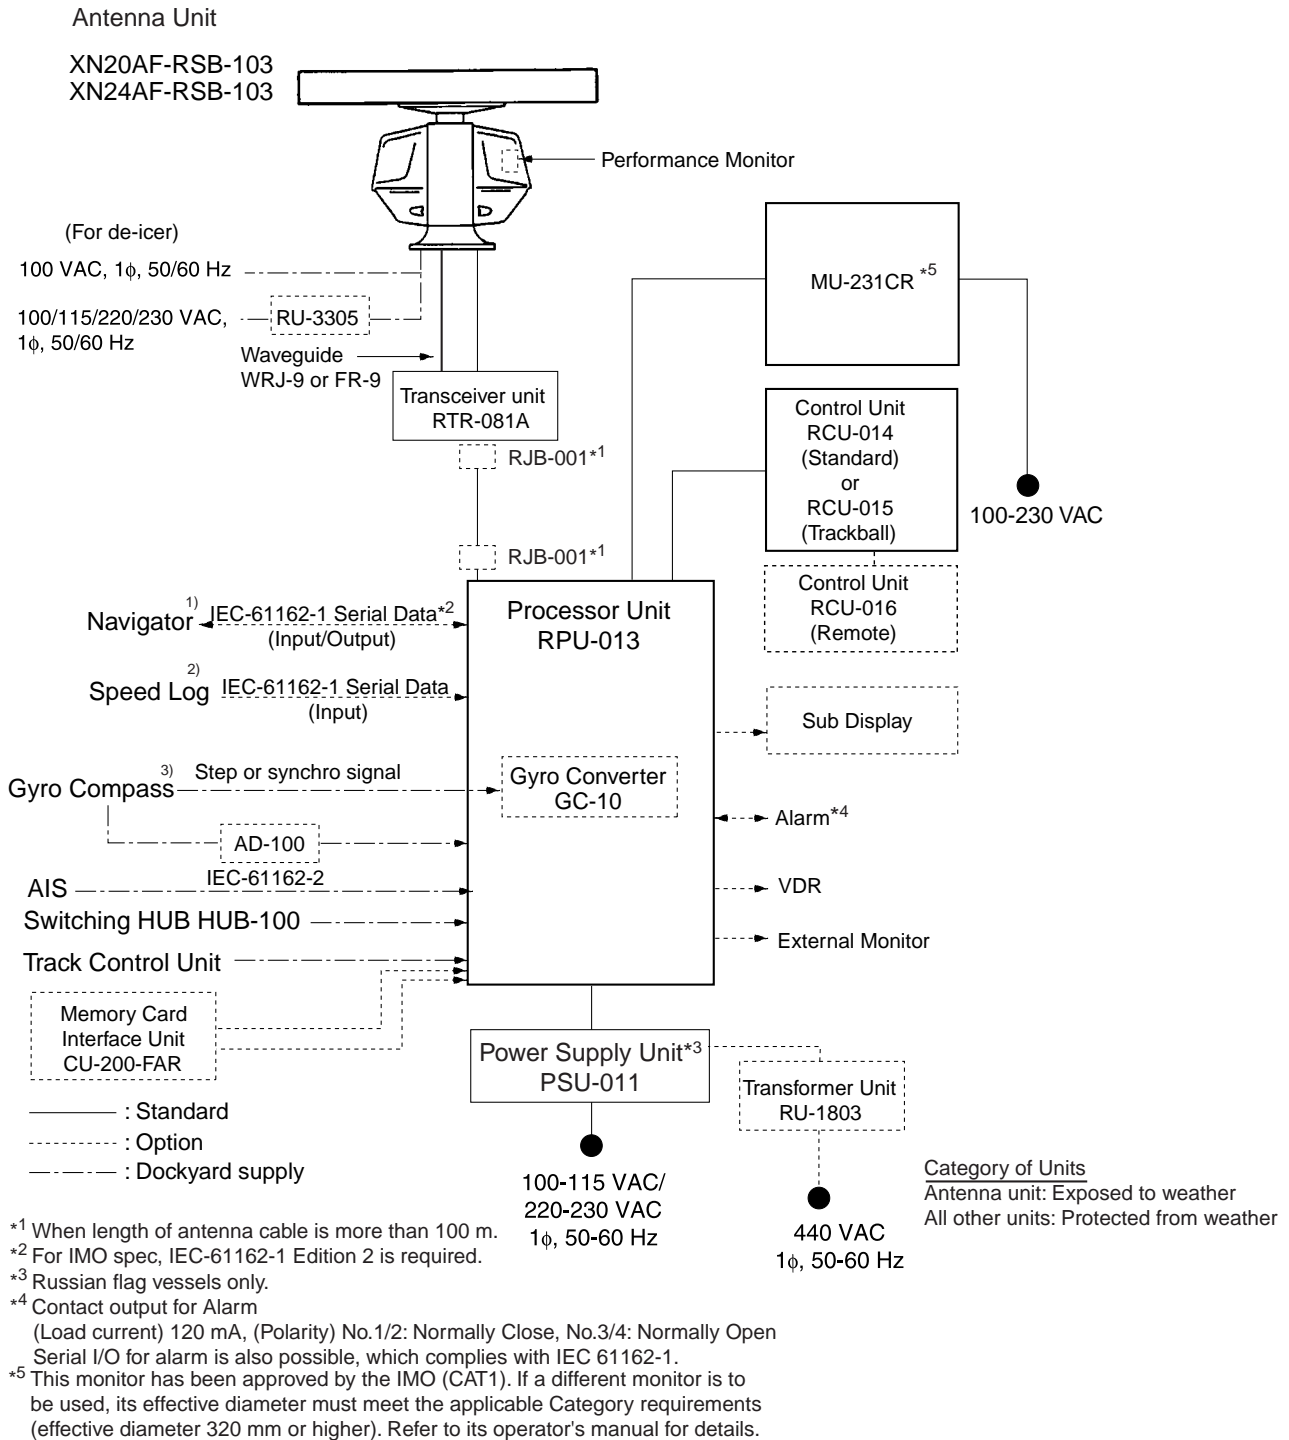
Antenna Unit

XN20AF-RSB-103
XN24AF-RSB-103

Performance Monitor

(For de-icer)
100 VAC, 1$\phi$, 50/60 Hz

100/115/220/230 VAC, 1$\phi$, 50/60 Hz

RU-3305

Waveguide
WRJ-9 or FR-9

Transceiver unit
RTR-081A

RJB-001$^{*1}$

RJB-001$^{*1}$

MU-231CR $^{*5}$

Control Unit
RCU-014
(Standard)
or
RCU-015
(Trackball)

100-230 VAC

Control Unit
RCU-016
(Remote)

Navigator $^{1)}$ IEC-61162-1 Serial Data$^{*2}$
(Input/Output)

Processor Unit
RPU-013

Speed Log $^{2)}$ IEC-61162-1 Serial Data
(Input)

Sub Display

Gyro Compass $^{3)}$ Step or synchro signal

Gyro Converter
GC-10

AD-100

Alarm$^{*4}$

AIS IEC-61162-2

VDR

Switching HUB HUB-100

External Monitor

Track Control Unit

Memory Card
Interface Unit
CU-200-FAR

Power Supply Unit$^{*3}$
PSU-011

Transformer Unit
RU-1803

: Standard
: Option
: Dockyard supply

100-115 VAC/
220-230 VAC
1$\phi$, 50-60 Hz

440 VAC
1$\phi$, 50-60 Hz

Category of Units
Antenna unit: Exposed to weather
All other units: Protected from weather

$^{*1}$ When length of antenna cable is more than 100 m.
$^{*2}$ For IMO spec, IEC-61162-1 Edition 2 is required.
$^{*3}$ Russian flag vessels only.
$^{*4}$ Contact output for Alarm
(Load current) 120 mA, (Polarity) No.1/2: Normally Close, No.3/4: Normally Open
Serial I/O for alarm is also possible, which complies with IEC 61162-1.
$^{*5}$ This monitor has been approved by the IMO (CAT1). If a different monitor is to be used, its effective diameter must meet the applicable Category requirements (effective diameter 320 mm or higher). Refer to its operator's manual for details.